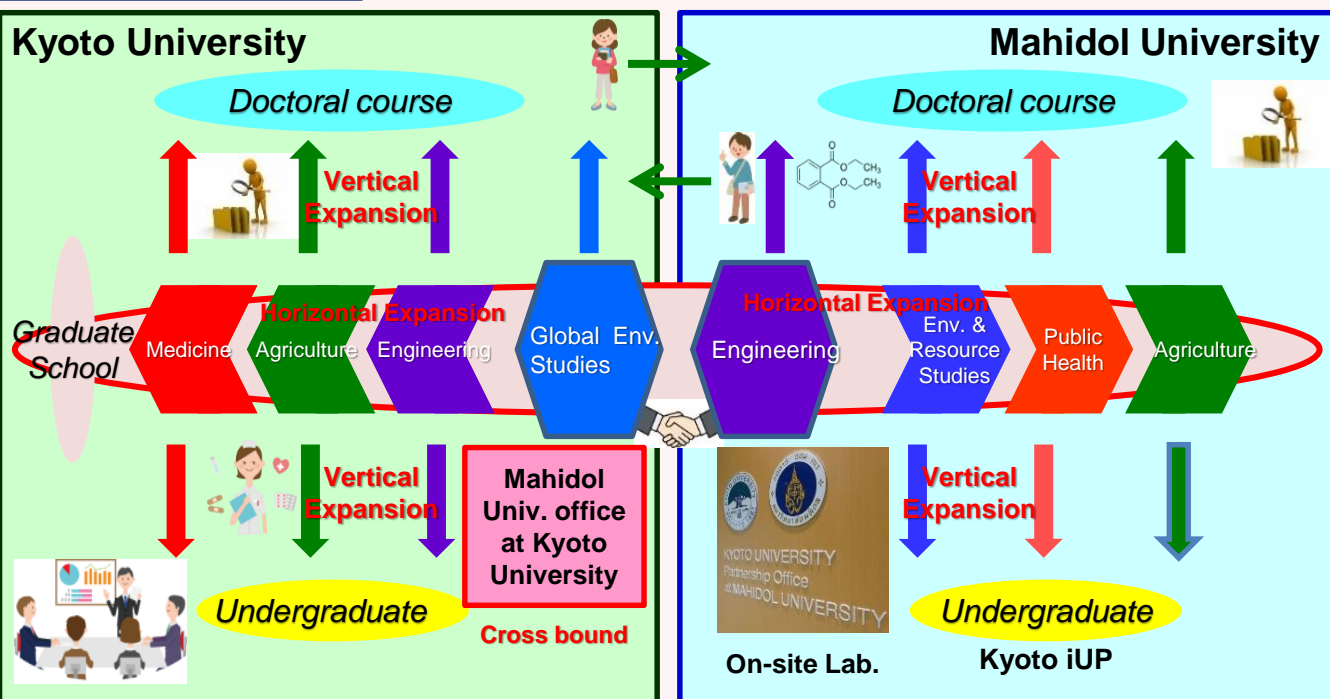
Kyoto University

Mahidol University

Doctoral course

Doctoral course

Vertical Expansion

Vertical Expansion

Graduate School

Horizontal Expansion

Horizontal Expansion

Medicine

Agriculture

Engineering

Global Env. Studies

Engineering

Env. & Resource Studies

Public Health

Agriculture

Vertical Expansion

Mahidol Univ. office at Kyoto University

Vertical Expansion

KYOTO UNIVERSITY Partnership Office at MAHIDOL UNIVERSITY

Undergraduate

Cross bound

Undergraduate

On-site Lab.

Kyoto iUP